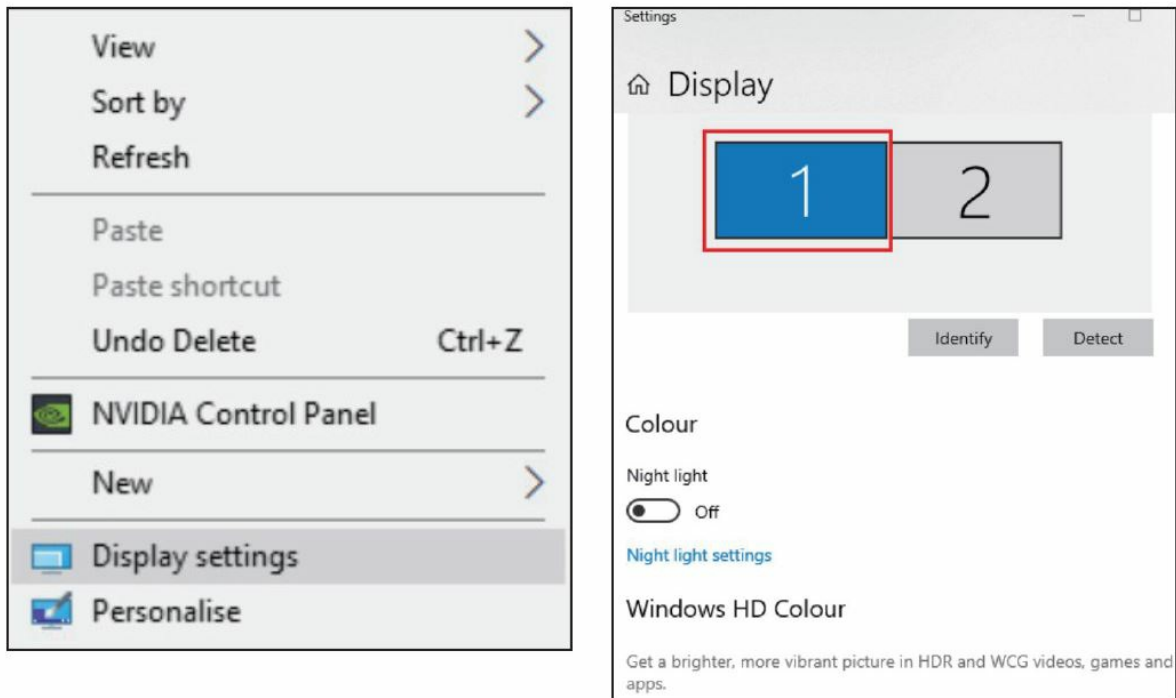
View
Sort by
Refresh
Paste
Paste shortcut
Undo Delete Ctrl+Z
NVIDIA Control Panel
New
Display settings
Personalise

Settings

Display

1
2

Identify
Detect

Colour

Night light

Off

Night light settings

Windows HD Colour

Get a brighter, more vibrant picture in HDR and WCG videos, games and apps.